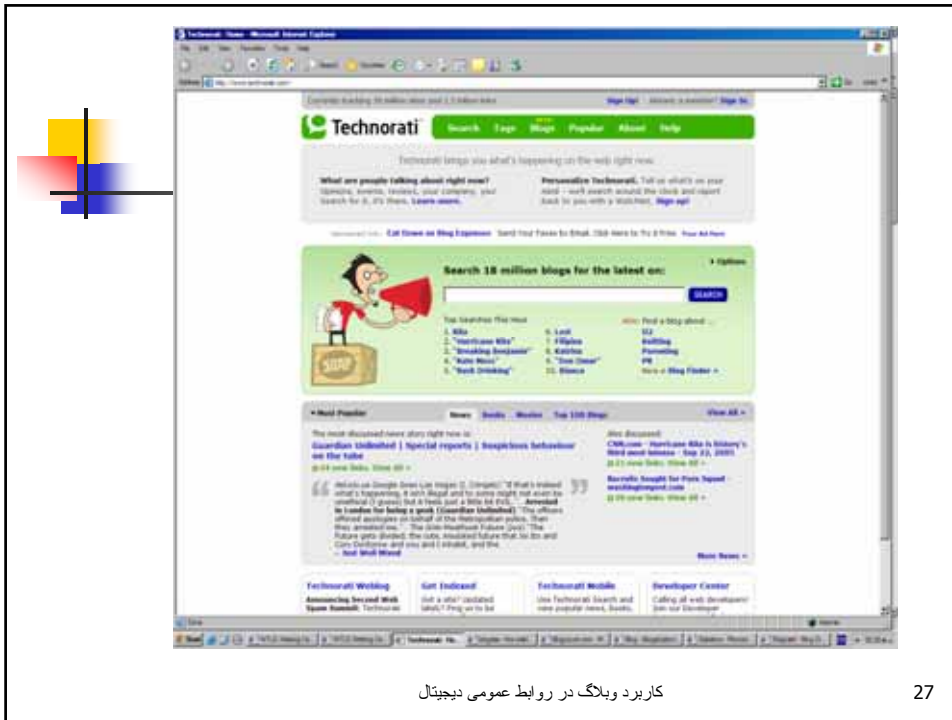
Technorati

Search Tags Blogs Popular About Help

Technorati blogs you what's happening on the web right now.

What are people talking about right now?

Personalize Technorati.

Cat Down on Blog Expenses

Search 18 million blogs for the latest on:

SEARCH

Top Searches This Hour

1. Rita
2. "Hurricane Rita"
3. "Breaking Benjamin"
4. "Kate Moss"
5. "Rock Drinking"
6. Lost
7. Filipino
8. Katrina
9. "Don Omar"
10. Bianca

Find a blog about ...

U2
Knitting
Parenting
PR

Blog Finder »

Most Popular

News Books Movies Top 100 Blogs

View All »

Guardian Unlimited | Special reports | Suspicious behaviour on the tube

Also discussed:

CNN.com - Hurricane Rita is history's third most intense - Sep 22, 2005

Recruits Sought for Porn Squad washingtonpost.com

More News »

Technorati Weblog

Get Indexed

Technorati Mobile

Developer Center

27

کاربرد وبلاگ در روابط عمومی دیجیتال